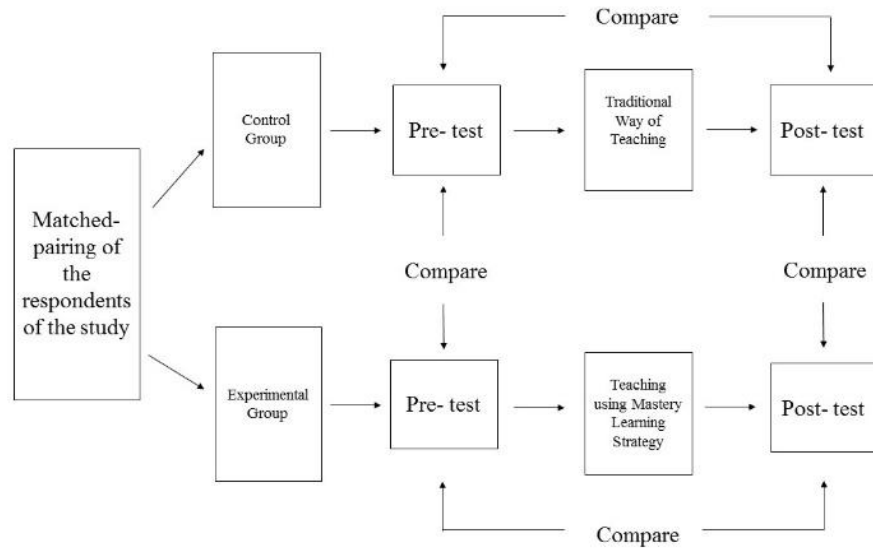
Compare

Matched-pairing of the respondents of the study

Control Group

Pre- test

Traditional Way of Teaching

Post- test

Compare

Compare

Experimental Group

Pre- test

Teaching using Mastery Learning Strategy

Post- test

Compare